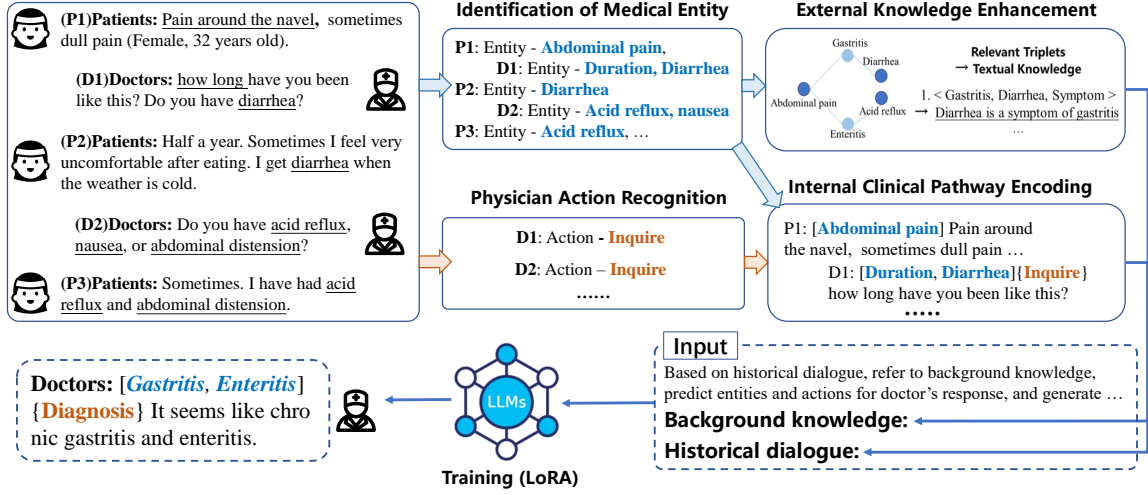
(P1)Patients: Pain around the navel, sometimes dull pain (Female, 32 years old).

(D1)Doctors: how long have you been like this? Do you have diarrhea?

(P2)Patients: Half a year. Sometimes I feel very uncomfortable after eating. I get diarrhea when the weather is cold.

(D2)Doctors: Do you have acid reflux, nausea, or abdominal distension?

(P3)Patients: Sometimes. I have had acid reflux and abdominal distension.

Identification of Medical Entity

P1: Entity - Abdominal pain,
D1: Entity - Duration, Diarrhea
P2: Entity - Diarrhea
D2: Entity - Acid reflux, nausea
P3: Entity - Acid reflux, …

External Knowledge Enhancement

Gastritis
Diarrhea
Abdominal pain
Acid reflux
Enteritis

Relevant Triplets → Textual Knowledge

1. < Gastritis, Diarrhea, Symptom >
Diarrhea is a symptom of gastritis
…

Physician Action Recognition

D1: Action - Inquire
D2: Action – Inquire
……

Internal Clinical Pathway Encoding

P1: [Abdominal pain] Pain around the navel, sometimes dull pain …
D1: [Duration, Diarrhea]{Inquire} how long have you been like this?
•••••

Input

Based on historical dialogue, refer to background knowledge, predict entities and actions for doctor's response, and generate …
Background knowledge:
Historical dialogue:

LLMs

Training (LoRA)

Doctors: [Gastritis, Enteritis] {Diagnosis} It seems like chronic gastritis and enteritis.